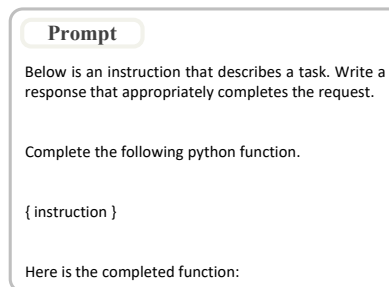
Prompt

Below is an instruction that describes a task. Write a response that appropriately completes the request.

Complete the following python function.

{ instruction }

Here is the completed function: